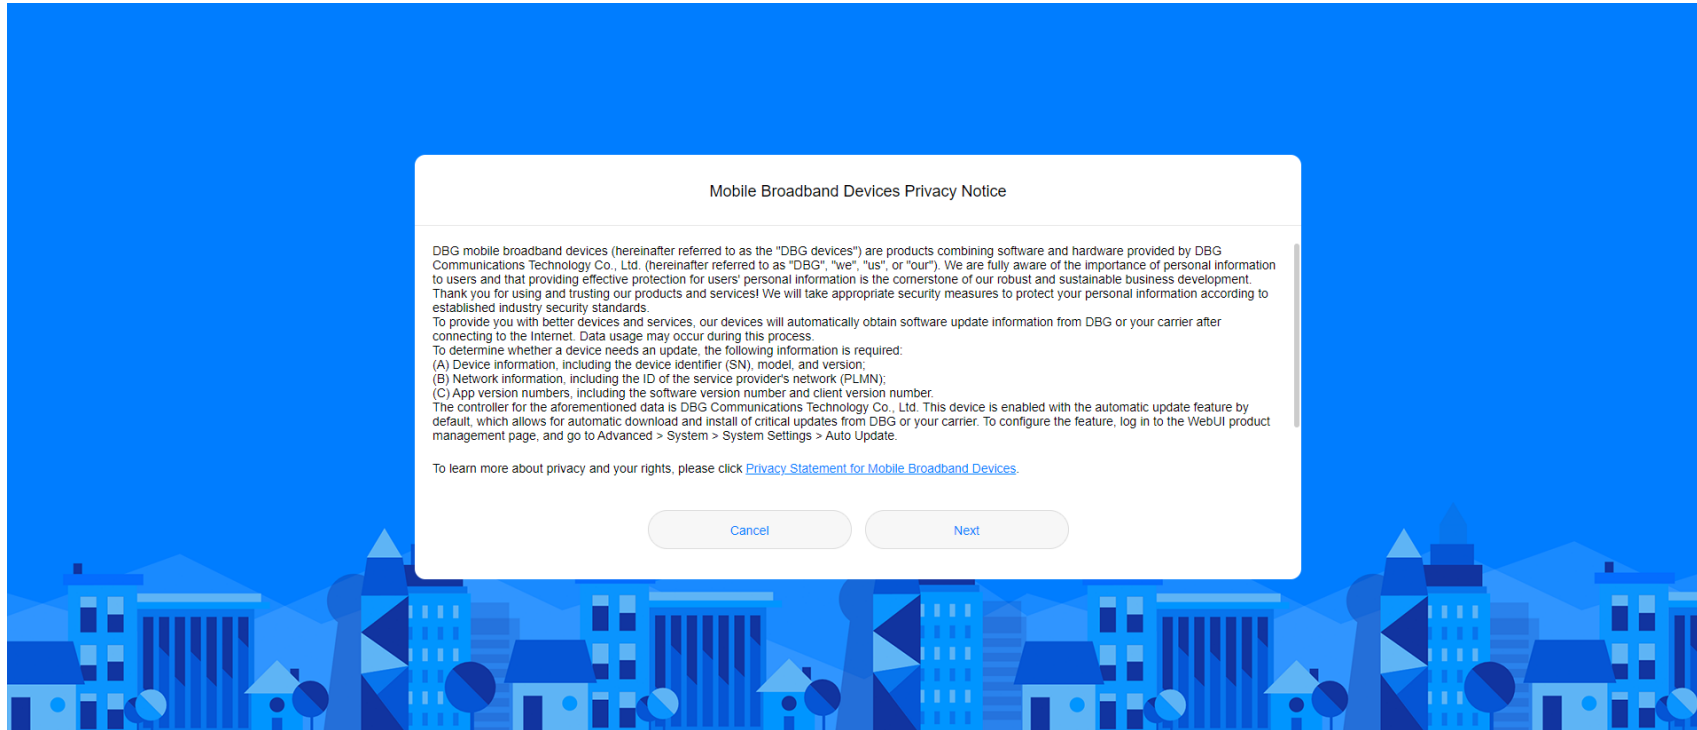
Mobile Broadband Devices Privacy Notice

DBG mobile broadband devices (hereinafter referred to as the "DBG devices") are products combining software and hardware provided by DBG Communications Technology Co., Ltd. (hereinafter referred to as "DBG", "we", "us", or "our"). We are fully aware of the importance of personal information to users and that providing effective protection for users' personal information is the cornerstone of our robust and sustainable business development. Thank you for using and trusting our products and services! We will take appropriate security measures to protect your personal information according to established industry security standards.
To provide you with better devices and services, our devices will automatically obtain software update information from DBG or your carrier after connecting to the Internet. Data usage may occur during this process.
To determine whether a device needs an update, the following information is required:
(A) Device information, including the device identifier (SN), model, and version;
(B) Network information, including the ID of the service provider's network (PLMN);
(C) App version numbers, including the software version number and client version number.
The controller for the aforementioned data is DBG Communications Technology Co., Ltd. This device is enabled with the automatic update feature by default, which allows for automatic download and install of critical updates from DBG or your carrier. To configure the feature, log in to the WebUI product management page, and go to Advanced > System > System Settings > Auto Update.

To learn more about privacy and your rights, please click Privacy Statement for Mobile Broadband Devices.

Cancel

Next